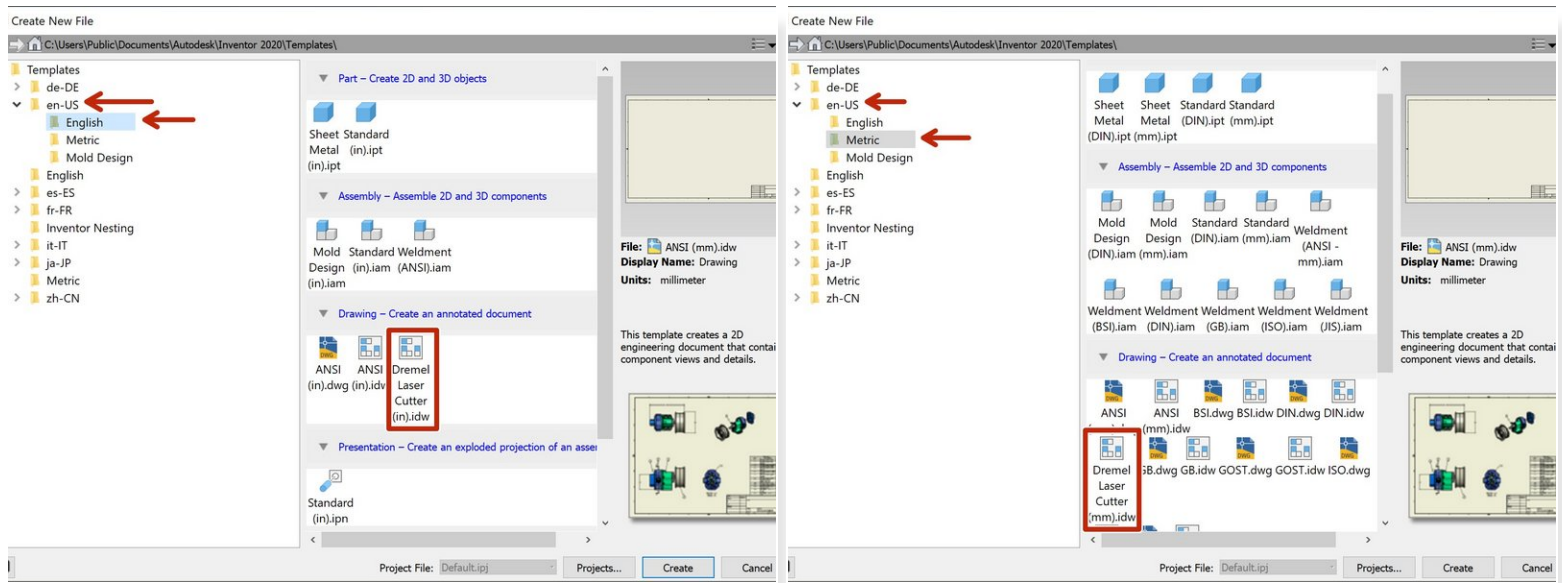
Create New File

C:\Users\Public\Documents\Autodesk\Inventor 2020\Templates\

Templates
de-DE
en-US
English
Metric
Mold Design
English
es-ES
fr-FR
Inventor Nesting
it-IT
ja-JP
Metric
zh-CN

Part – Create 2D and 3D objects

Sheet Metal (in).ipt
Standard (in).ipt

Assembly – Assemble 2D and 3D components

Mold Design (in).iam
Standard (in).iam
Weldment (ANSI).iam

Drawing – Create an annotated document

ANSI (in).dwg
ANSI (in).idw
Dremel Laser Cutter (in).idw

Presentation – Create an exploded projection of an asse

Standard (in).ipn

File: ANSI (mm).idw
Display Name: Drawing
Units: millimeter

This template creates a 2D engineering document that contai component views and details.

Project File: Default.ipj
Projects...
Create
Cancel

Create New File

C:\Users\Public\Documents\Autodesk\Inventor 2020\Templates\

Templates
de-DE
en-US
English
Metric
Mold Design
English
es-ES
fr-FR
Inventor Nesting
it-IT
ja-JP
Metric
zh-CN

Sheet Metal (DIN).ipt
Sheet Metal (mm).ipt
Standard (DIN).ipt
Standard (mm).ipt

Assembly – Assemble 2D and 3D components

Mold Design (DIN).iam
Mold Design (mm).iam
Standard (DIN).iam
Standard (mm).iam
Weldment (ANSI - mm).iam
Weldment (BSI).iam
Weldment (DIN).iam
Weldment (GB).iam
Weldment (ISO).iam
Weldment (JIS).iam

Drawing – Create an annotated document

ANSI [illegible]
ANSI (mm).idw
BSI.dwg
BSI.idw
DIN.dwg
DIN.idw
Dremel Laser Cutter (mm).idw
GB.dwg
GB.idw
GOST.dwg
GOST.idw
ISO.dwg

File: ANSI (mm).idw
Display Name: Drawing
Units: millimeter

This template creates a 2D engineering document that contai component views and details.

Project File: Default.ipj
Projects...
Create
Cancel